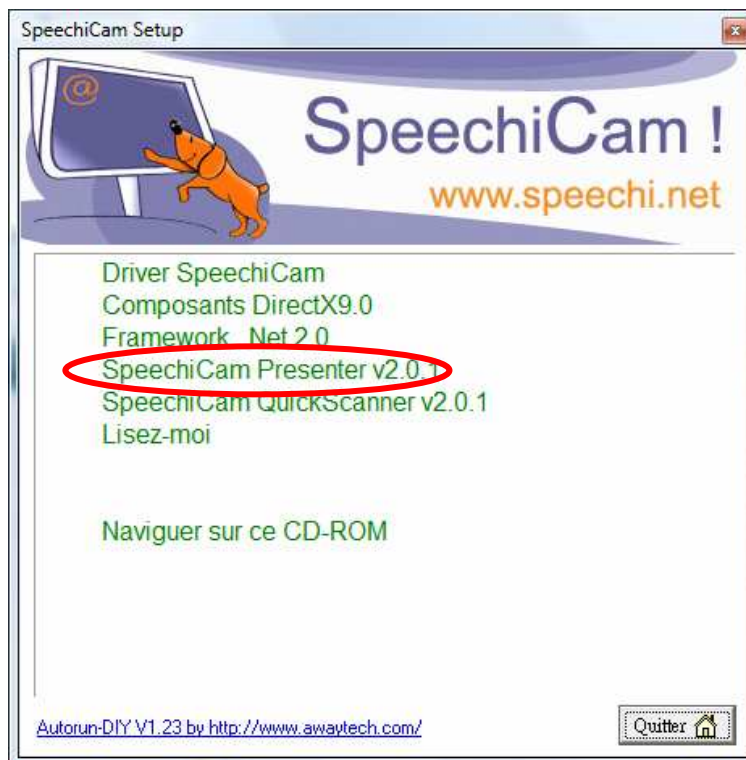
SpeechiCam Setup

SpeechiCam !
www.speechi.net

Driver SpeechiCam
Composants DirectX9.0
Framework .Net 2.0
SpeechiCam Presenter v2.0.1
SpeechiCam QuickScanner v2.0.1
Lisez-moi

Naviguer sur ce CD-ROM

Autorun-DIY V1.23 by http://www.awaytech.com/

Quitter